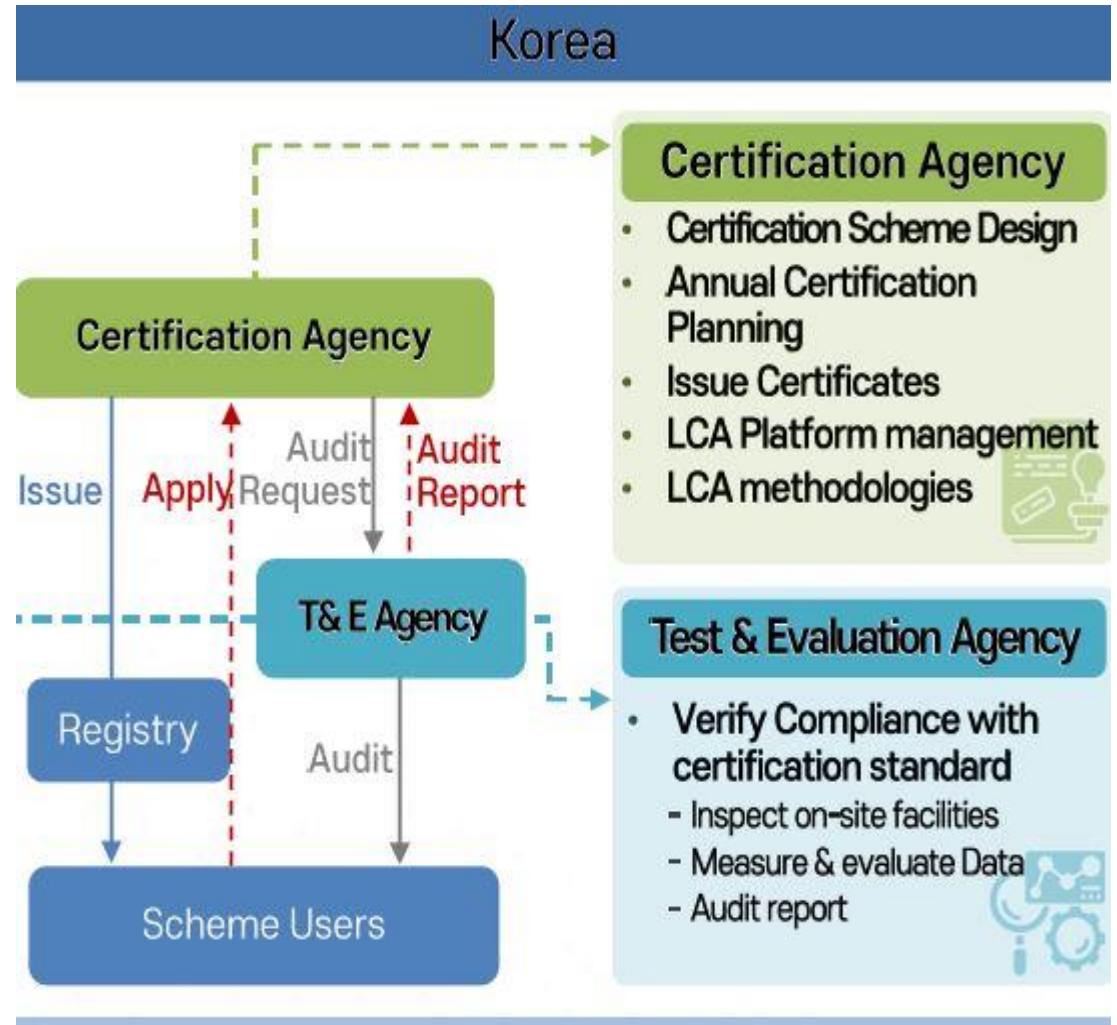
Korea

Certification Agency

Issue

Apply

Audit Request

Audit Report

T& E Agency

Registry

Audit

Scheme Users

Certification Agency

- Certification Scheme Design
- Annual Certification Planning
- Issue Certificates
- LCA Platform management
- LCA methodologies

Test & Evaluation Agency

- Verify Compliance with certification standard
  - Inspect on-site facilities
  - Measure & evaluate Data
  - Audit report